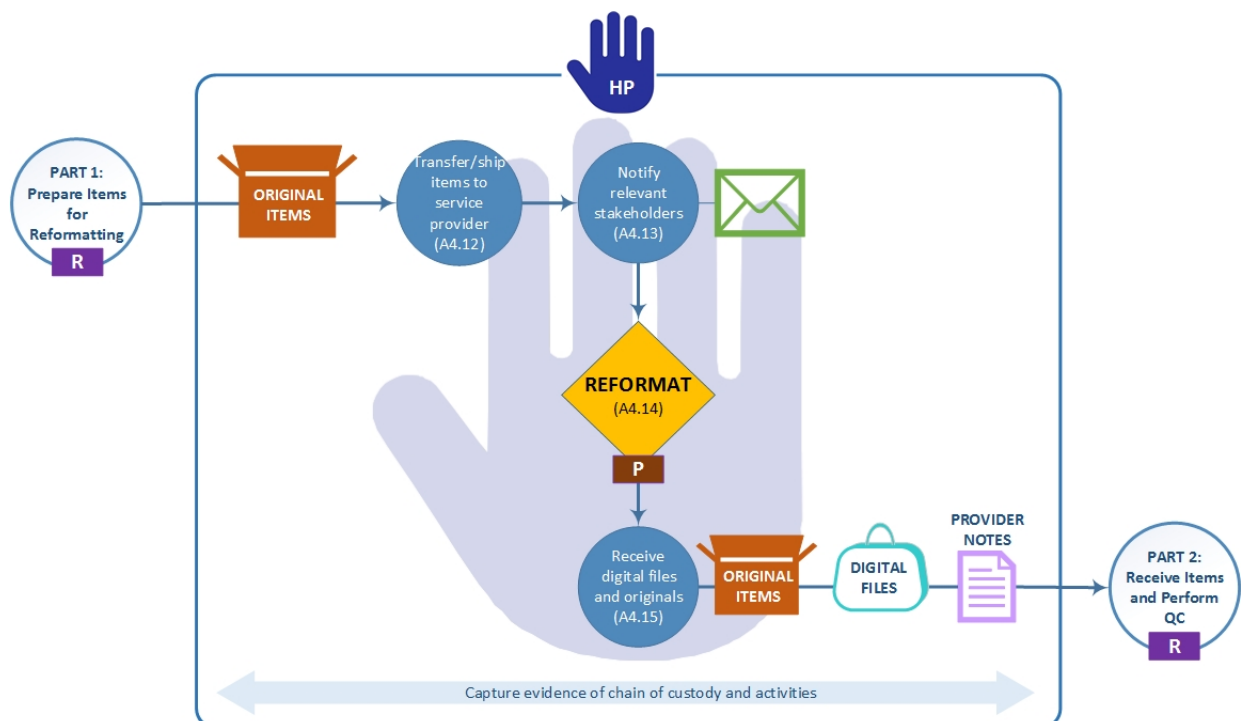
HP

PART 1: Prepare Items for Reformatting

R

ORIGINAL ITEMS

Transfer/ship items to service provider (A4.12)

Notify relevant stakeholders (A4.13)

REFORMAT (A4.14)

P

Receive digital files and originals (A4.15)

ORIGINAL ITEMS

DIGITAL FILES

PROVIDER NOTES

PART 2: Receive Items and Perform QC

R

Capture evidence of chain of custody and activities